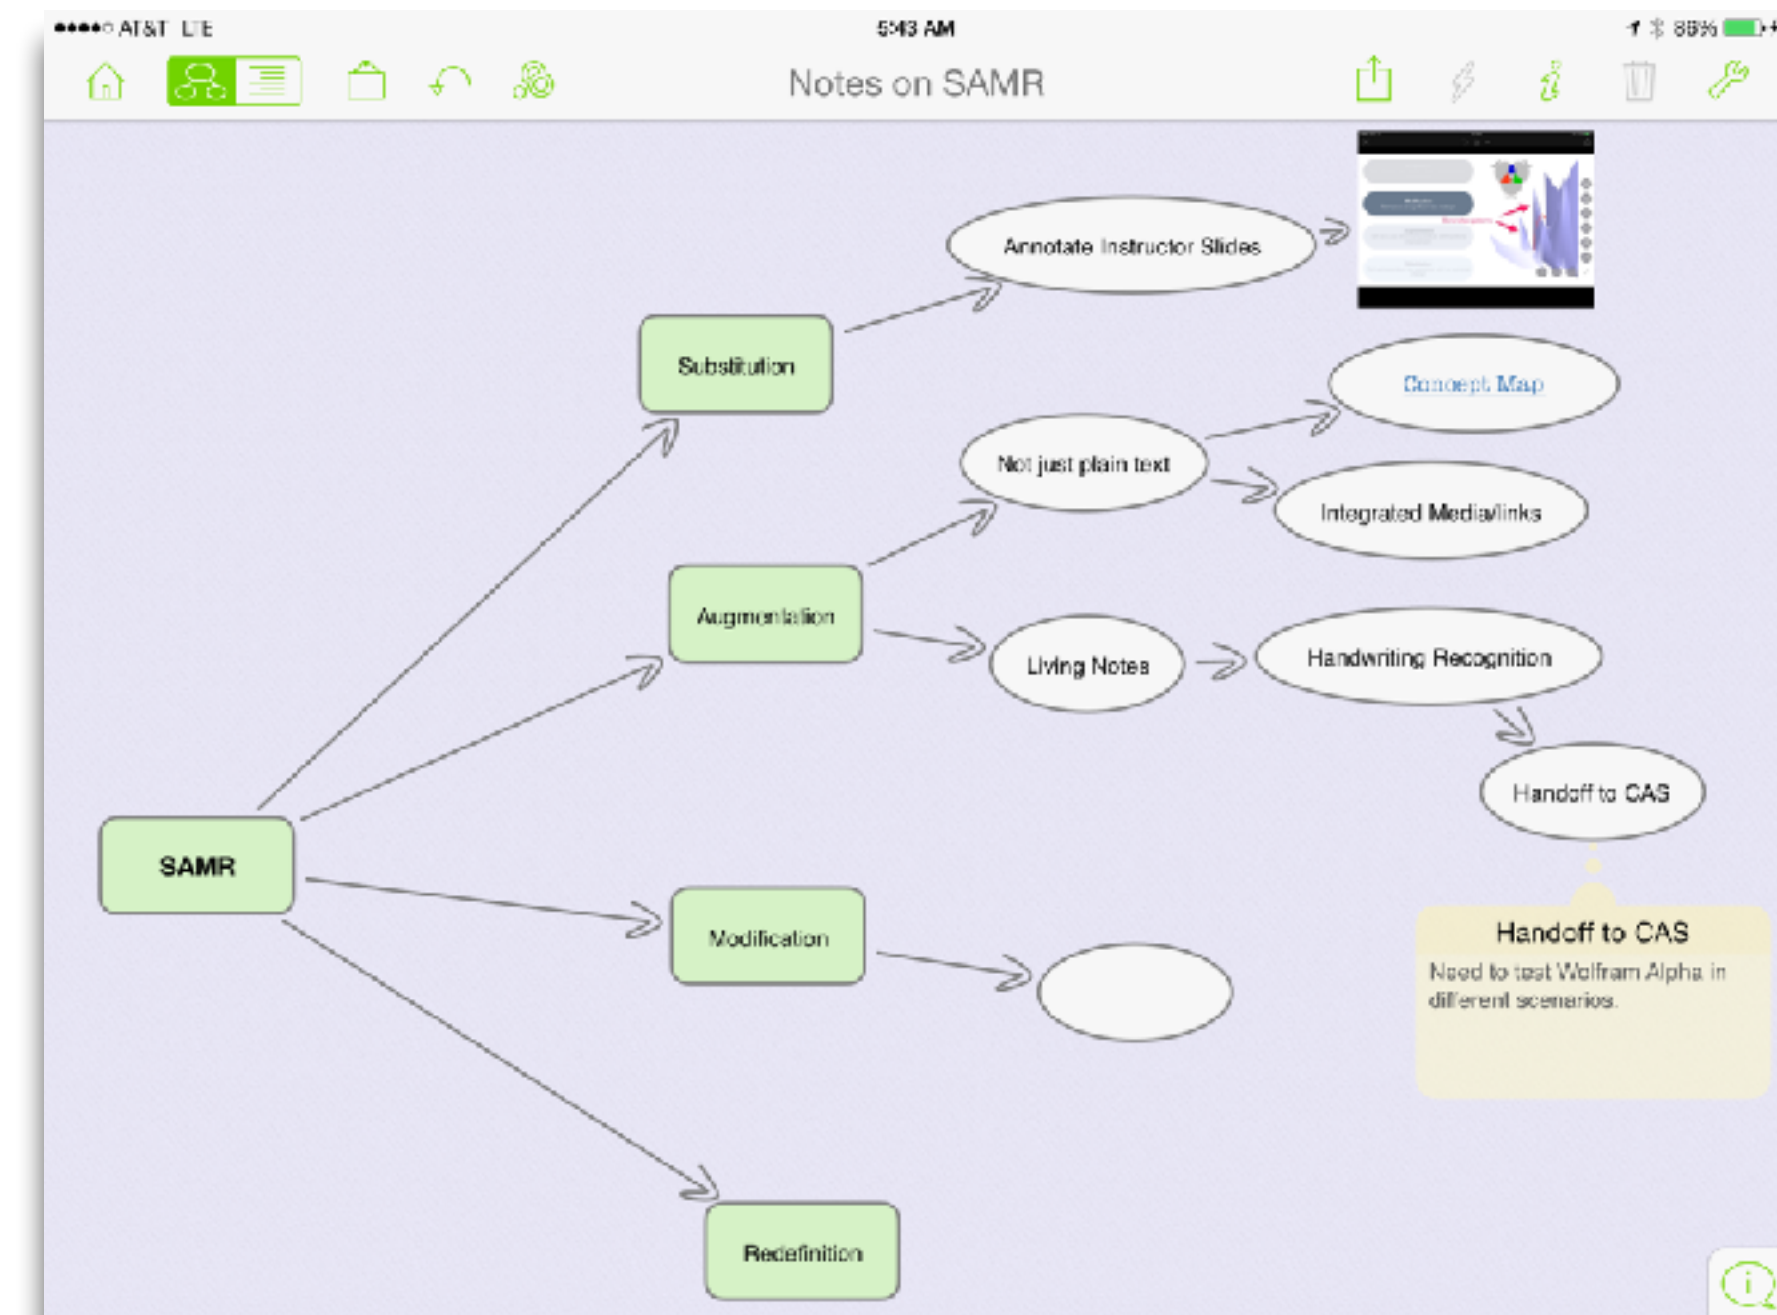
●●●●○ AT&T LTE 5:43 AM 86%

Notes on SAMR

Annotate Instructor Slides

Substitution

Concept Map

Not just plain text

Integrated Media/links

Augmentation

Living Notes

Handwriting Recognition

Handoff to CAS

SAMR

Handoff to CAS
Need to test Wolfram Alpha in different scenarios.

Modification

Redefinition